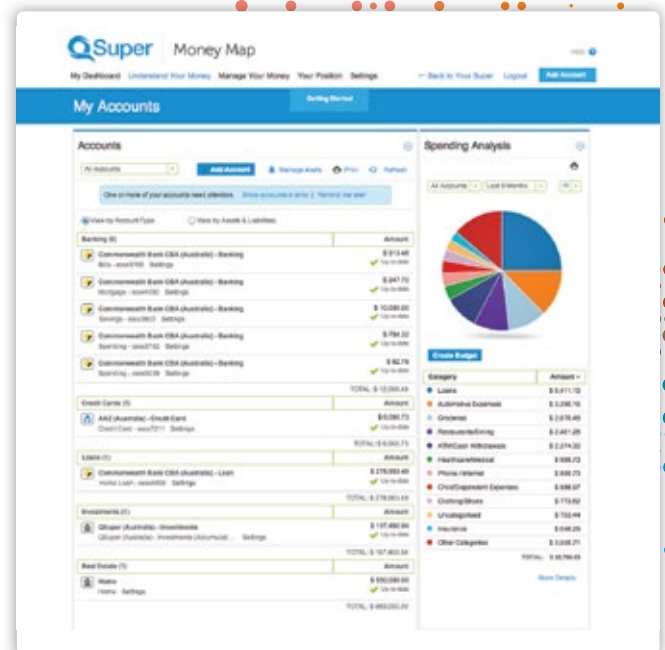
QSuper Money Map

My Dashboard Understand Your Money Manage Your Money Your Position Settings ← Back to Your Super Logout Add Account

My Accounts

Getting Started

Accounts

All Accounts

Add Account Manage Alerts Print Refresh

One or more of your accounts need attention. Show accounts in error | Remind me later

View by Account Type View by Assets & Liabilities

| Banking (5) | Amount |
|---|---|
| Commonwealth Bank CBA (Australia) - Banking Bills - xxxx0765 Settings | \$ 313.48 Up to date |
| Commonwealth Bank CBA (Australia) - Banking Mortgage - xxxx0067 Settings | \$ 247.72 Up to date |
| Commonwealth Bank CBA (Australia) - Banking Savings - xxxx0803 Settings | \$ 10,680.00 Up to date |
| Commonwealth Bank CBA (Australia) - Banking Spending - xxxx0792 Settings | \$ 794.02 Up to date |
| Commonwealth Bank CBA (Australia) - Banking Spending - xxxx0038 Settings | \$ 62.79 Up to date |

TOTAL: \$ 12,098.49

| Credit Cards (1) | Amount |
|---|---|
| ANZ (Australia) - Credit Card Credit Card - xxxx7011 Settings | \$ 6,080.73 Up to date |

TOTAL: \$ 6,080.73

| Loans (1) | Amount |
|---|---|
| Commonwealth Bank CBA (Australia) - Loan Home Loan - xxxx0006 Settings | \$ 278,983.48 Up to date |

TOTAL: \$ 278,983.48

| Investments (1) | Amount |
|---|---|
| QSuper (Australia) - Investments QSuper (Australia) - Investments (Accumulat... Settings | \$ 157,480.84 Up to date |

TOTAL: \$ 157,480.84

| Real Estate (1) | Amount |
|---|---|
| Home Home Settings | \$ 550,000.00 Up to date |

TOTAL: \$ 550,000.00

Spending Analysis

All Accounts Last 3 Months

Create Budget

| Category | Amount |
|---|---|
| Loans | \$ 5,611.70 |
| Automotive Expenses | \$ 3,290.16 |
| Groceries | \$ 2,876.49 |
| Restaurants/Dining | \$ 2,461.26 |
| ATM/Cash Withdrawals | \$ 2,274.20 |
| Healthcare/Medical | \$ 958.73 |
| Phone, Internet | \$ 935.73 |
| Child/Dependent Expenses | \$ 898.97 |
| Clothing/Shoes | \$ 773.82 |
| Uncategorized | \$ 722.44 |
| Insurance | \$ 648.29 |
| Other Categories | \$ 3,036.71 |

TOTAL: \$ 26,789.63

More Details